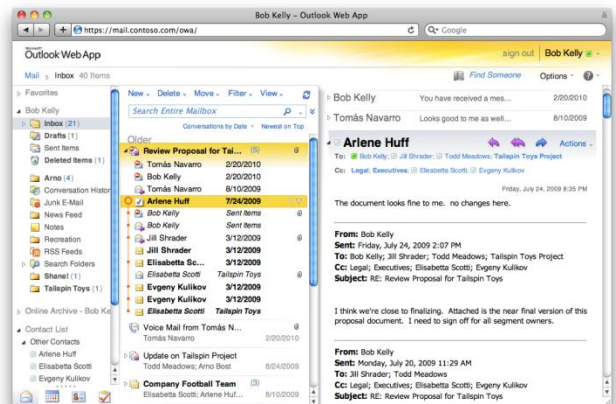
Bob Kelly - Outlook Web App

https://mail.contoso.com/owa/

Google

Microsoft Outlook Web App

sign out | Bob Kelly

Mail > Inbox 40 Items

Find Someone

Options

Favorites

Bob Kelly

Inbox (21)

Drafts [1]

Sent Items

Deleted Items (1)

Arno (4)

Conversation Histor

Junk E-Mail

News Feed

Notes

Recreation

RSS Feeds

Search Folders

Shane! (1)

Tailspin Toys (1)

Online Archive - Bob Ke

Contact List

Other Contacts

Arlene Huff

Elisabetta Scotti

Evgeny Kulikov

New | Delete | Move | Filter | View

Search Entire Mailbox

Conversations by Date | Newest on Top

Older

Review Proposal for Tailsp... (5)

Tomás Navarro 2/20/2010

Bob Kelly 2/20/2010

Tomás Navarro 8/10/2009

Arlene Huff 7/24/2009

Bob Kelly Sent Items

Bob Kelly Sent Items

Jill Shrader 3/12/2009

Jill Shrader 3/12/2009

Elisabetta Sc... 3/12/2009

Elisabetta Scotti Tailspin Toys

Evgeny Kulikov 3/12/2009

Evgeny Kulikov Tailspin Toys

Voice Mail from Tomás N...

Other Contacts 2/20/2010

Update on Tailspin Project

Todd Meadows; Arno Bost 8/10/2009

Company Football Team (3)

Elisabetta Scotti; Arlene Huf... 8/10/2009

Bob Kelly You have received a mes... 2/20/2010

Tomás Navarro Looks good to me as well... 2/20/2010

Arlene Huff

Actions

To: Bob Kelly; Jill Shrader; Todd Meadows; Tailspin Toys Project

Cc: Legal; Executives; Elisabetta Scotti; Evgeny Kulikov

Friday, July 24, 2009 8:35 PM

The document looks fine to me. no changes here.

From: Bob Kelly
Sent: Friday, July 24, 2009 2:07 PM
To: Bob Kelly; Jill Shrader; Todd Meadows; Tailspin Toys Project
Cc: Legal; Executives; Elisabetta Scotti; Evgeny Kulikov
Subject: RE: Review Proposal for Tailspin Toys

I think we're close to finalizing. Attached is the near final version of this proposal document. I need to sign off for all segment owners.

From: Bob Kelly
Sent: Monday, July 20, 2009 11:29 AM
To: Jill Shrader; Todd Meadows
Cc: Legal; Executives; Elisabetta Scotti; Evgeny Kulikov
Subject: RE: Review Proposal for Tailspin Toys